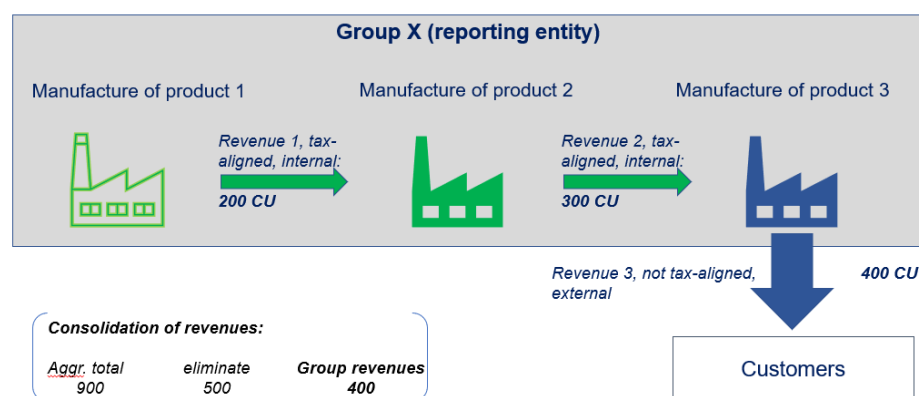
Group X (reporting entity)

Manufacture of product 1

Manufacture of product 2

Manufacture of product 3

Revenue 1, tax-aligned, internal:

200 CU

Revenue 2, tax-aligned, internal:

300 CU

Revenue 3, not tax-aligned, external

400 CU

Consolidation of revenues:

| Aggr. total | eliminate | Group revenues |
|---|---|---|
| 900 | 500 | 400 |

Customers